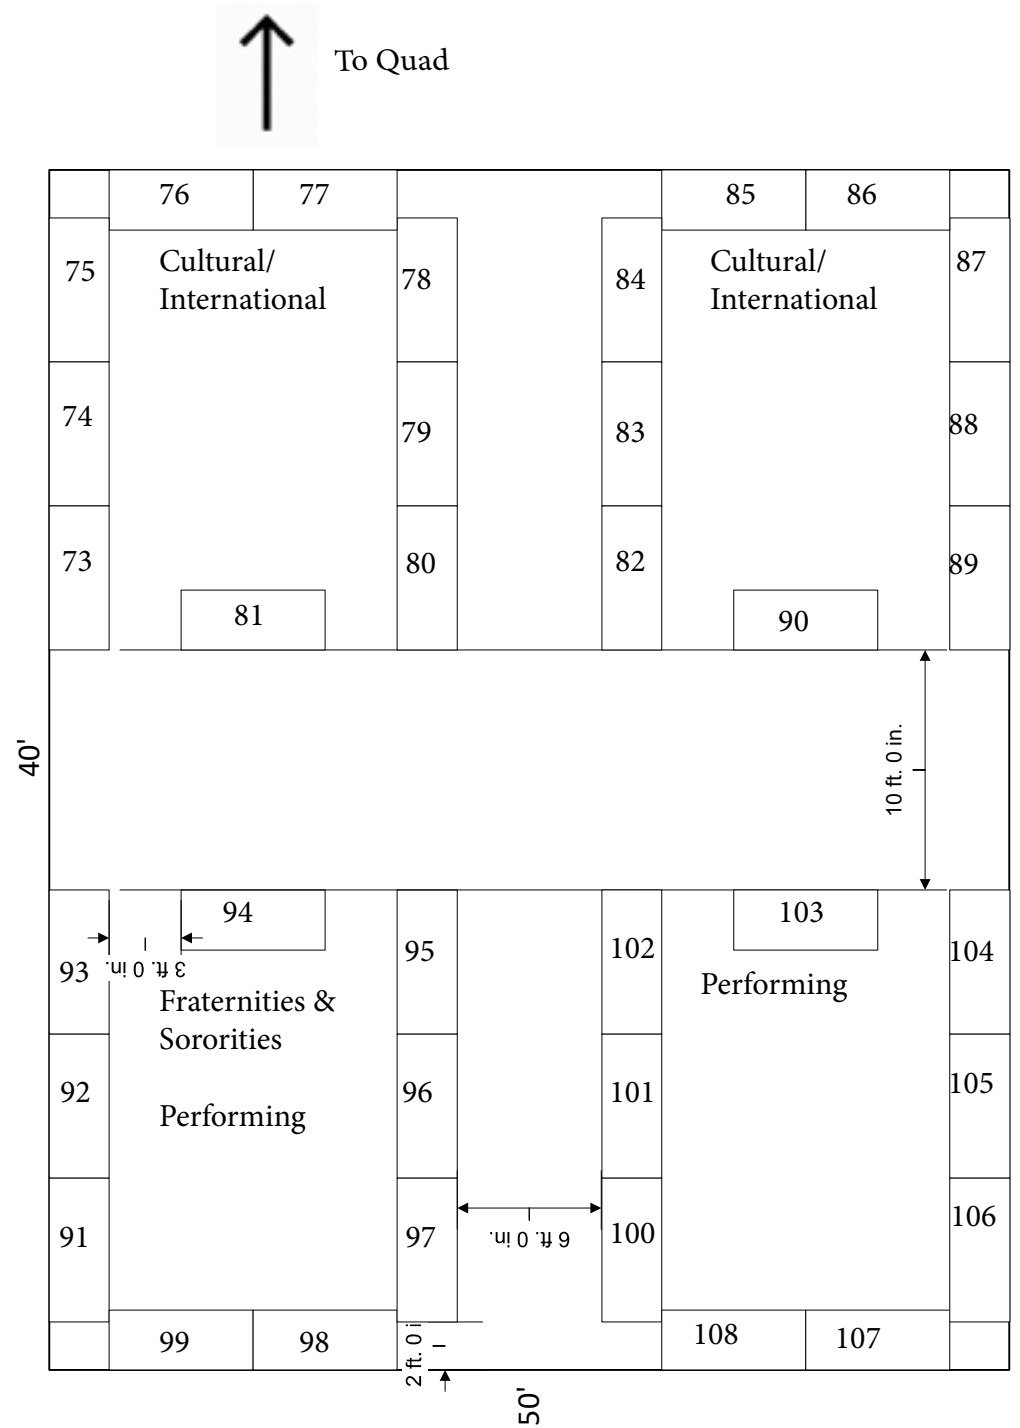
To Quad

76
77
85
86
75
Cultural/ International
78
84
Cultural/ International
87
74
79
83
88
73
80
82
89
81
90

40'

10 ft. 0 in.

94
103
93
3 ft. 0 in.
95
102
104
Performing
Fraternities & Sororities
92
96
101
105
Performing
91
97
6 ft. 0 in.
100
106
99
98
2 ft. 0 i
108
107

50'